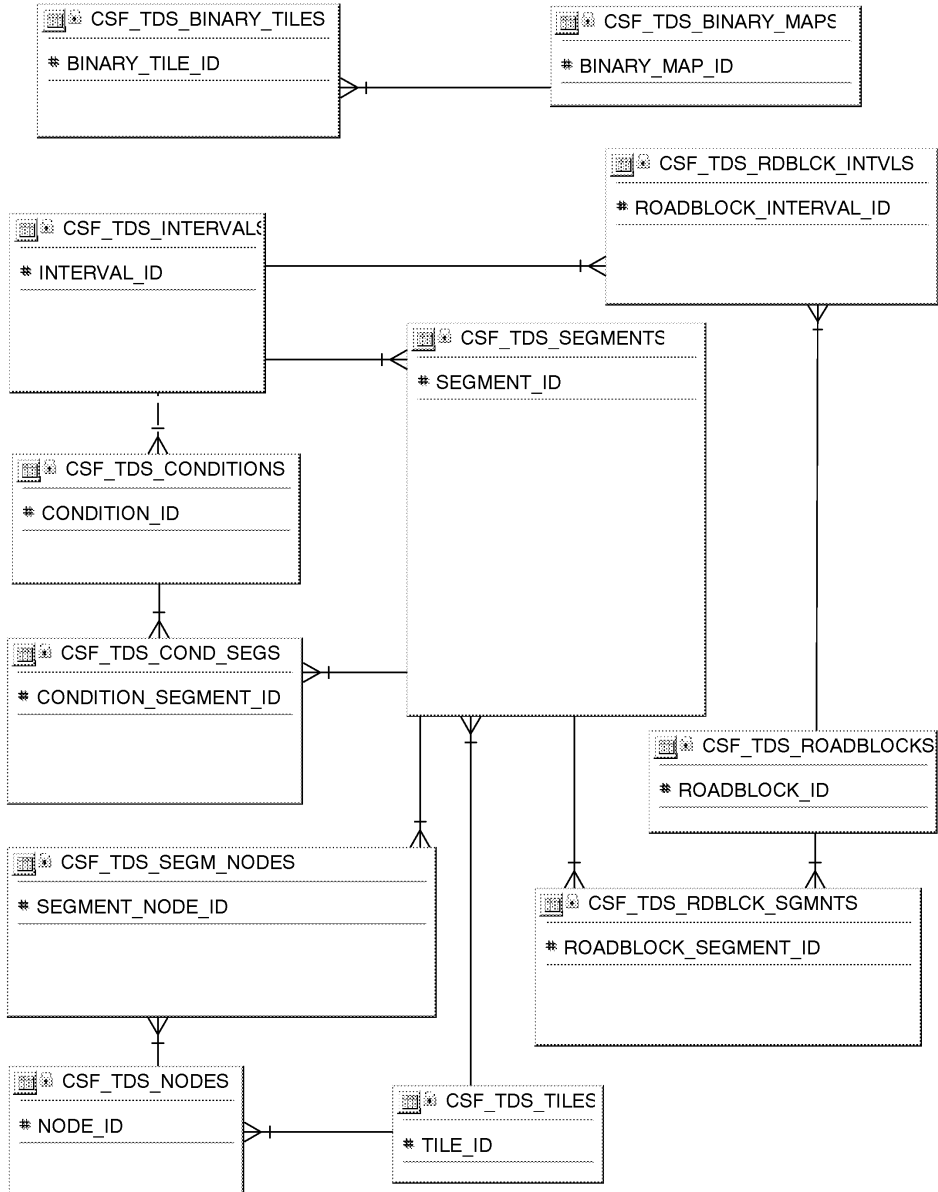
CSF_TDS_BINARY_TILES
# BINARY_TILE_ID

CSF_TDS_BINARY_MAPS
# BINARY_MAP_ID

CSF_TDS_RDBLCK_INTVLS
# ROADBLOCK_INTERVAL_ID

CSF_TDS_INTERVALS
# INTERVAL_ID

CSF_TDS_SEGMENTS
# SEGMENT_ID

CSF_TDS_CONDITIONS
# CONDITION_ID

CSF_TDS_COND_SEGS
# CONDITION_SEGMENT_ID

CSF_TDS_ROADBLOCKS
# ROADBLOCK_ID

CSF_TDS_SEGM_NODES
# SEGMENT_NODE_ID

CSF_TDS_RDBLCK_SGMNTS
# ROADBLOCK_SEGMENT_ID

CSF_TDS_NODES
# NODE_ID

CSF_TDS_TILES
# TILE_ID